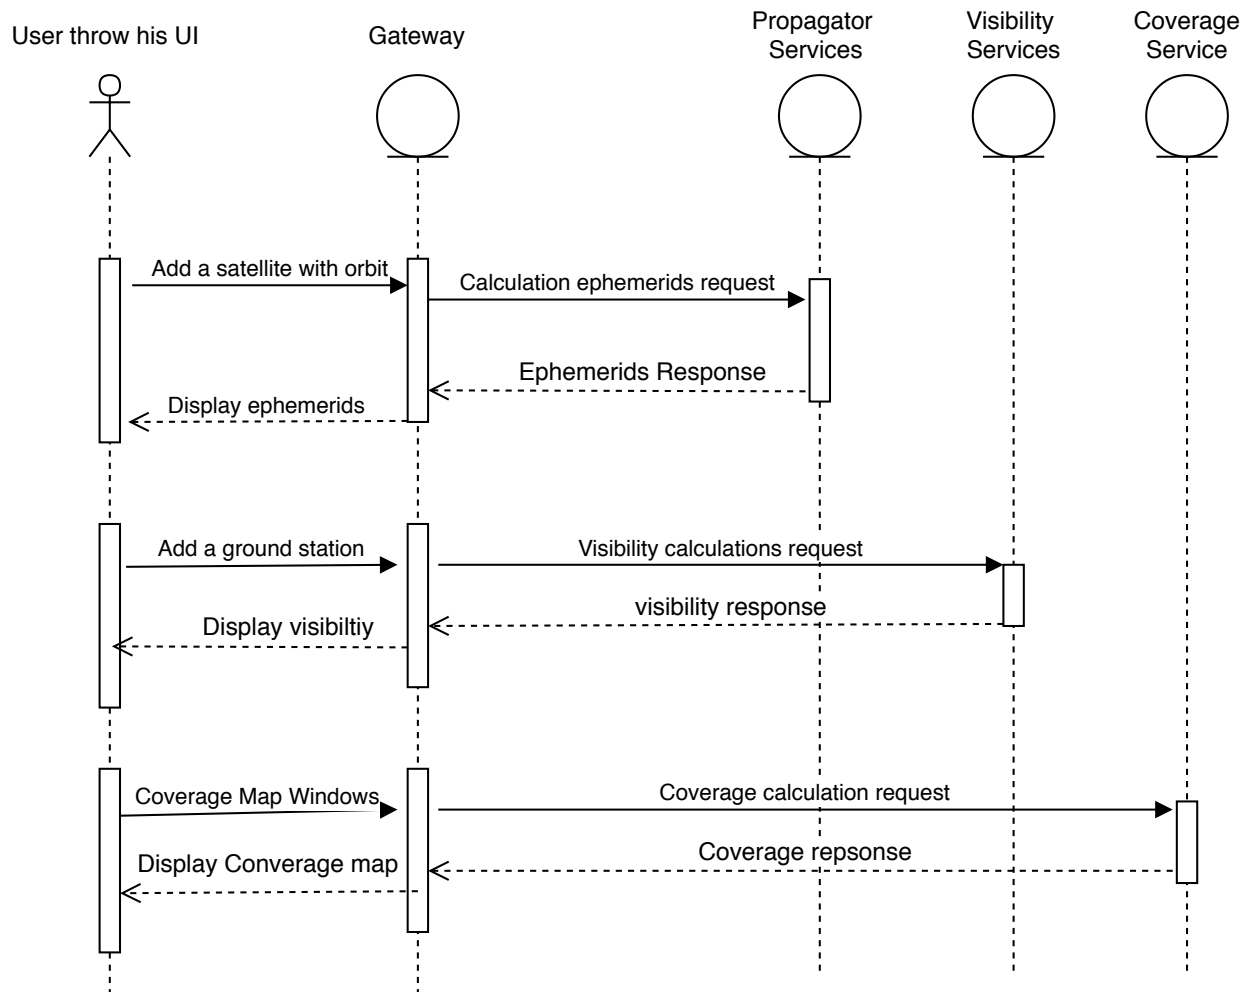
User throw his UI

Gateway

Propagator Services

Visibility Services

Coverage Service

Add a satellite with orbit

Calculation ephemerids request

Ephemerids Response

Display ephemerids

Add a ground station

Visibility calculations request

visibility response

Display visibiltiy

Coverage Map Windows

Coverage calculation request

Coverage repsonse

Display Converage map